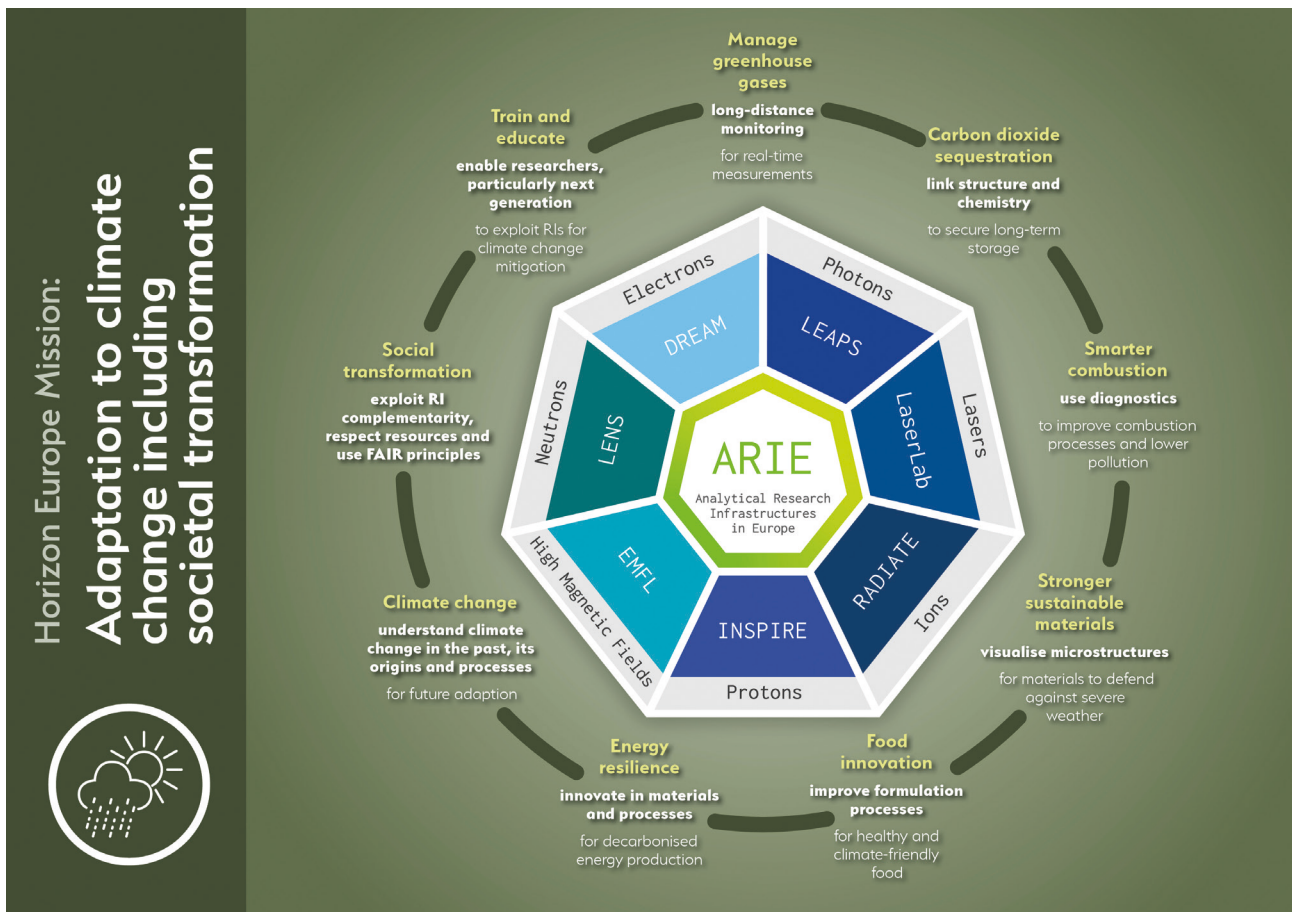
Horizon Europe Mission:
Adaptation to climate change including societal transformation

Manage greenhouse gases
long-distance monitoring
for real-time measurements

Carbon dioxide sequestration
link structure and chemistry
to secure long-term storage

Smarter combustion
use diagnostics
to improve combustion processes and lower pollution

Stronger sustainable materials
visualise microstructures
for materials to defend against severe weather

Food innovation
improve formulation processes
for healthy and climate-friendly food

Energy resilience
innovate in materials and processes
for decarbonised energy production

Climate change
understand climate change in the past, its origins and processes
for future adaption

Social transformation
exploit RI complementarity, respect resources and use FAIR principles

Train and educate
enable researchers, particularly next generation
to exploit RIs for climate change mitigation

Electrons
DREAM
Photons
LEAPS
Lasers
LaserLab
Ions
RADIATE
Protons
INSPIRE
High Magnetic Fields
EMFL
Neutrons
LENS

ARIE
Analytical Research Infrastructures in Europe